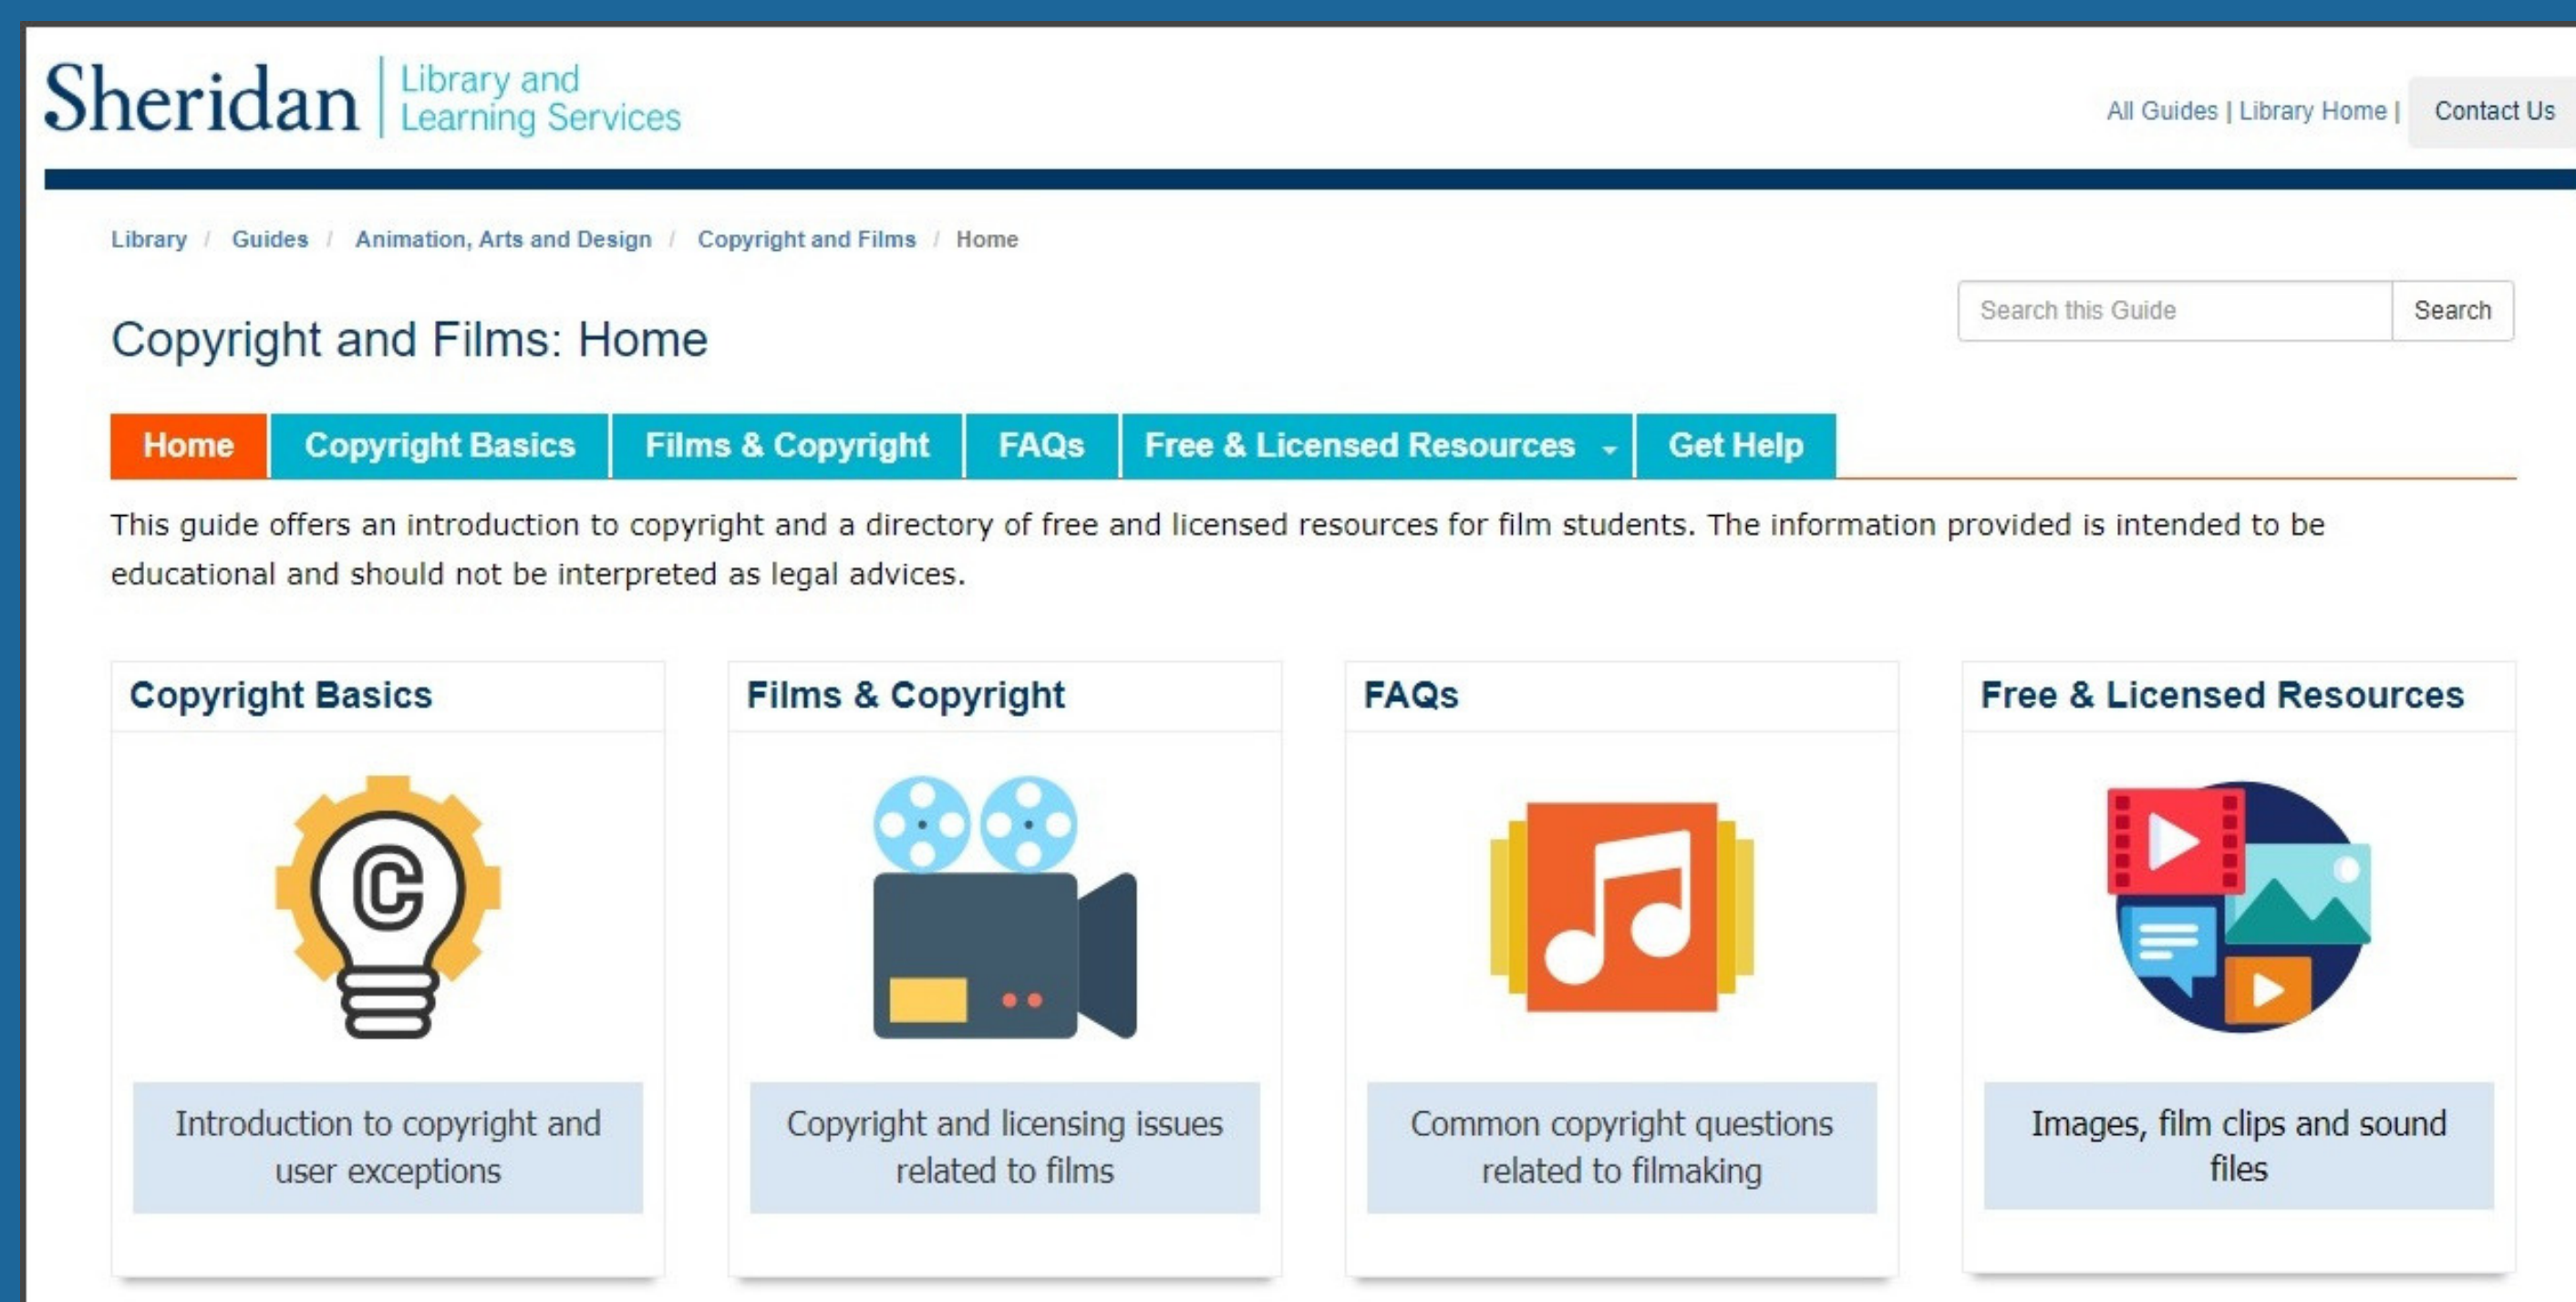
Sheridan | Library and Learning Services

All Guides | Library Home | Contact Us

Library / Guides / Animation, Arts and Design / Copyright and Films / Home

Copyright and Films: Home

Search this Guide Search

Home Copyright Basics Films & Copyright FAQs Free & Licensed Resources Get Help

This guide offers an introduction to copyright and a directory of free and licensed resources for film students. The information provided is intended to be educational and should not be interpreted as legal advices.

Copyright Basics

Introduction to copyright and user exceptions

Films & Copyright

Copyright and licensing issues related to films

FAQs

Common copyright questions related to filmaking

Free & Licensed Resources

Images, film clips and sound files